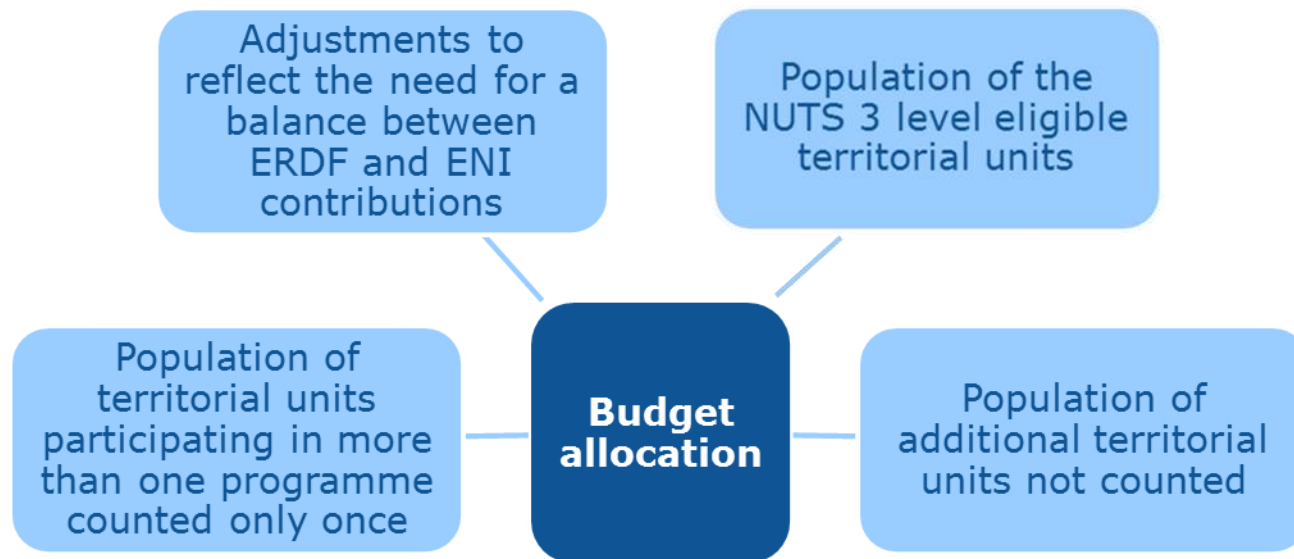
Adjustments to reflect the need for a balance between ERDF and ENI contributions

Population of the NUTS 3 level eligible territorial units

Population of territorial units participating in more than one programme counted only once

Budget allocation

Population of additional territorial units not counted